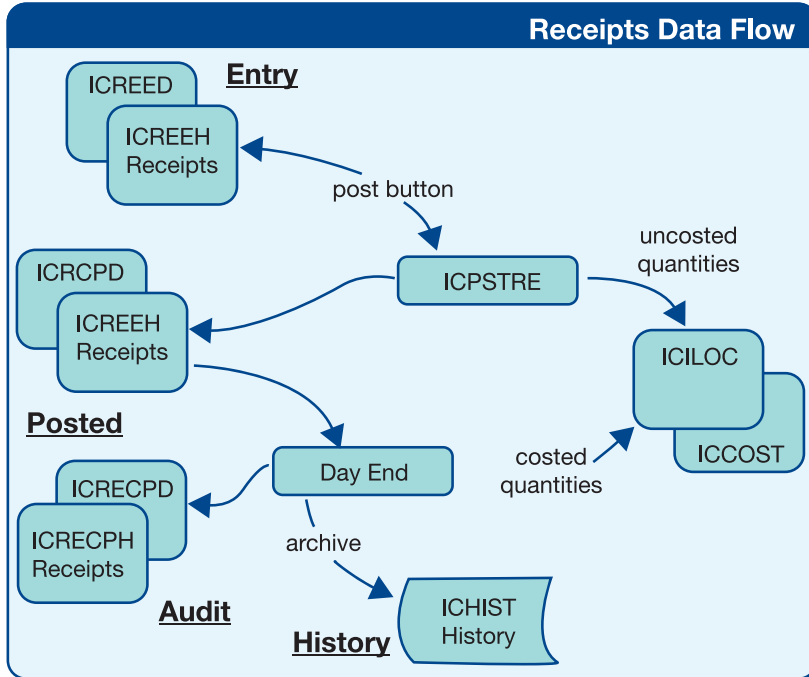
Receipts Data Flow

ICREED
ICREEH Receipts
Entry

post button

ICRCPD
ICREEH Receipts

ICPSTRE

uncosted quantities

ICILOC
ICCOST

Posted

Day End

costed quantities

ICRECPD
ICRECPH Receipts

archive

Audit

ICHIST History

History